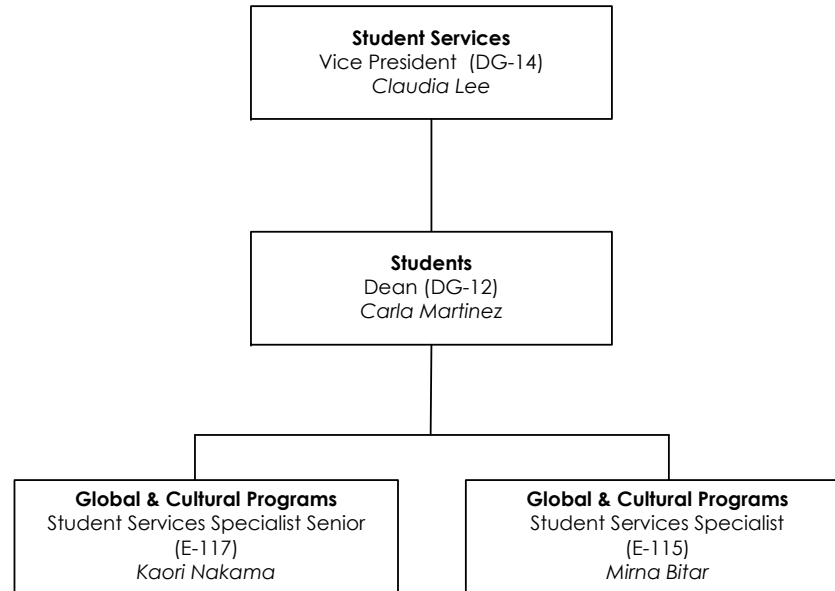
**Student Services**
Vice President (DG-14)
*Claudia Lee*

**Students**
Dean (DG-12)
*Carla Martinez*

**Global & Cultural Programs**
Student Services Specialist Senior
(E-117)
*Kaori Nakama*

**Global & Cultural Programs**
Student Services Specialist
(E-115)
*Mirna Bitar*